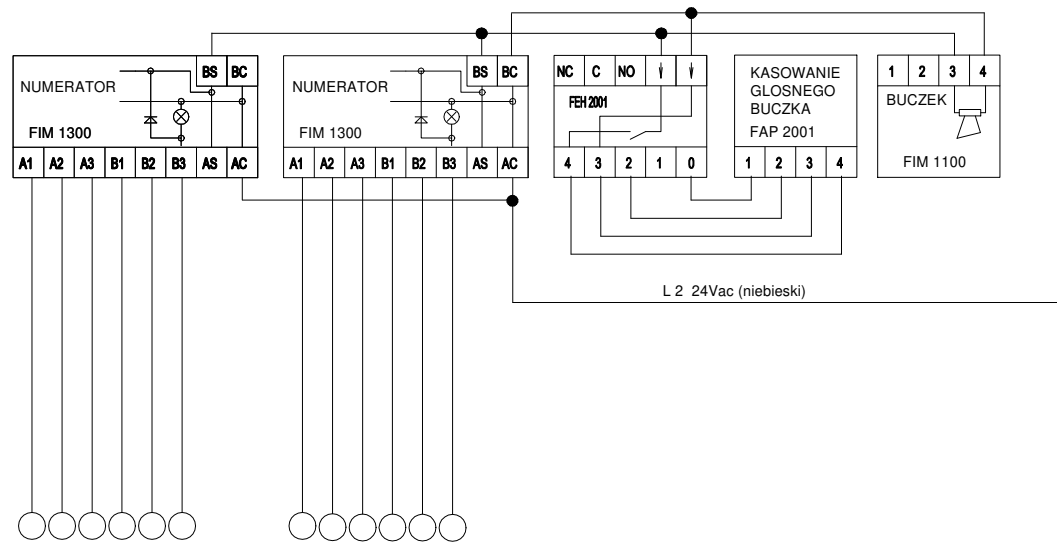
BS BC
NUMERATOR
FIM 1300
A1 A2 A3 B1 B2 B3 AS AC

BS BC
NUMERATOR
FIM 1300
A1 A2 A3 B1 B2 B3 AS AC

NC C NO
FEH 2001
4 3 2 1 0

KASOWANIE GLOSNEGO BUCZKA
FAP 2001
1 2 3 4

1 2 3 4
BUCZEK
FIM 1100

L 2 24Vac (niebieski)